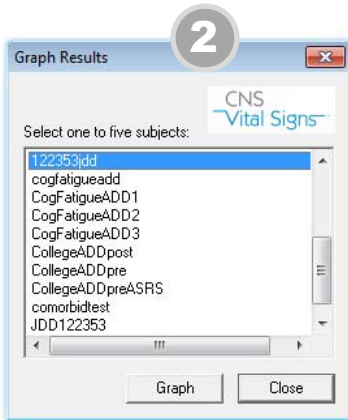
2

Graph Results

CNS
Vital Signs

Select one to five subjects:

122353jdd
cogfatigueadd
CogFatigueADD1
CogFatigueADD2
CogFatigueADD3
CollegeADDpost
CollegeADDpre
CollegeADDpreASRS
comorbidtest
JDD122353

Graph
Close